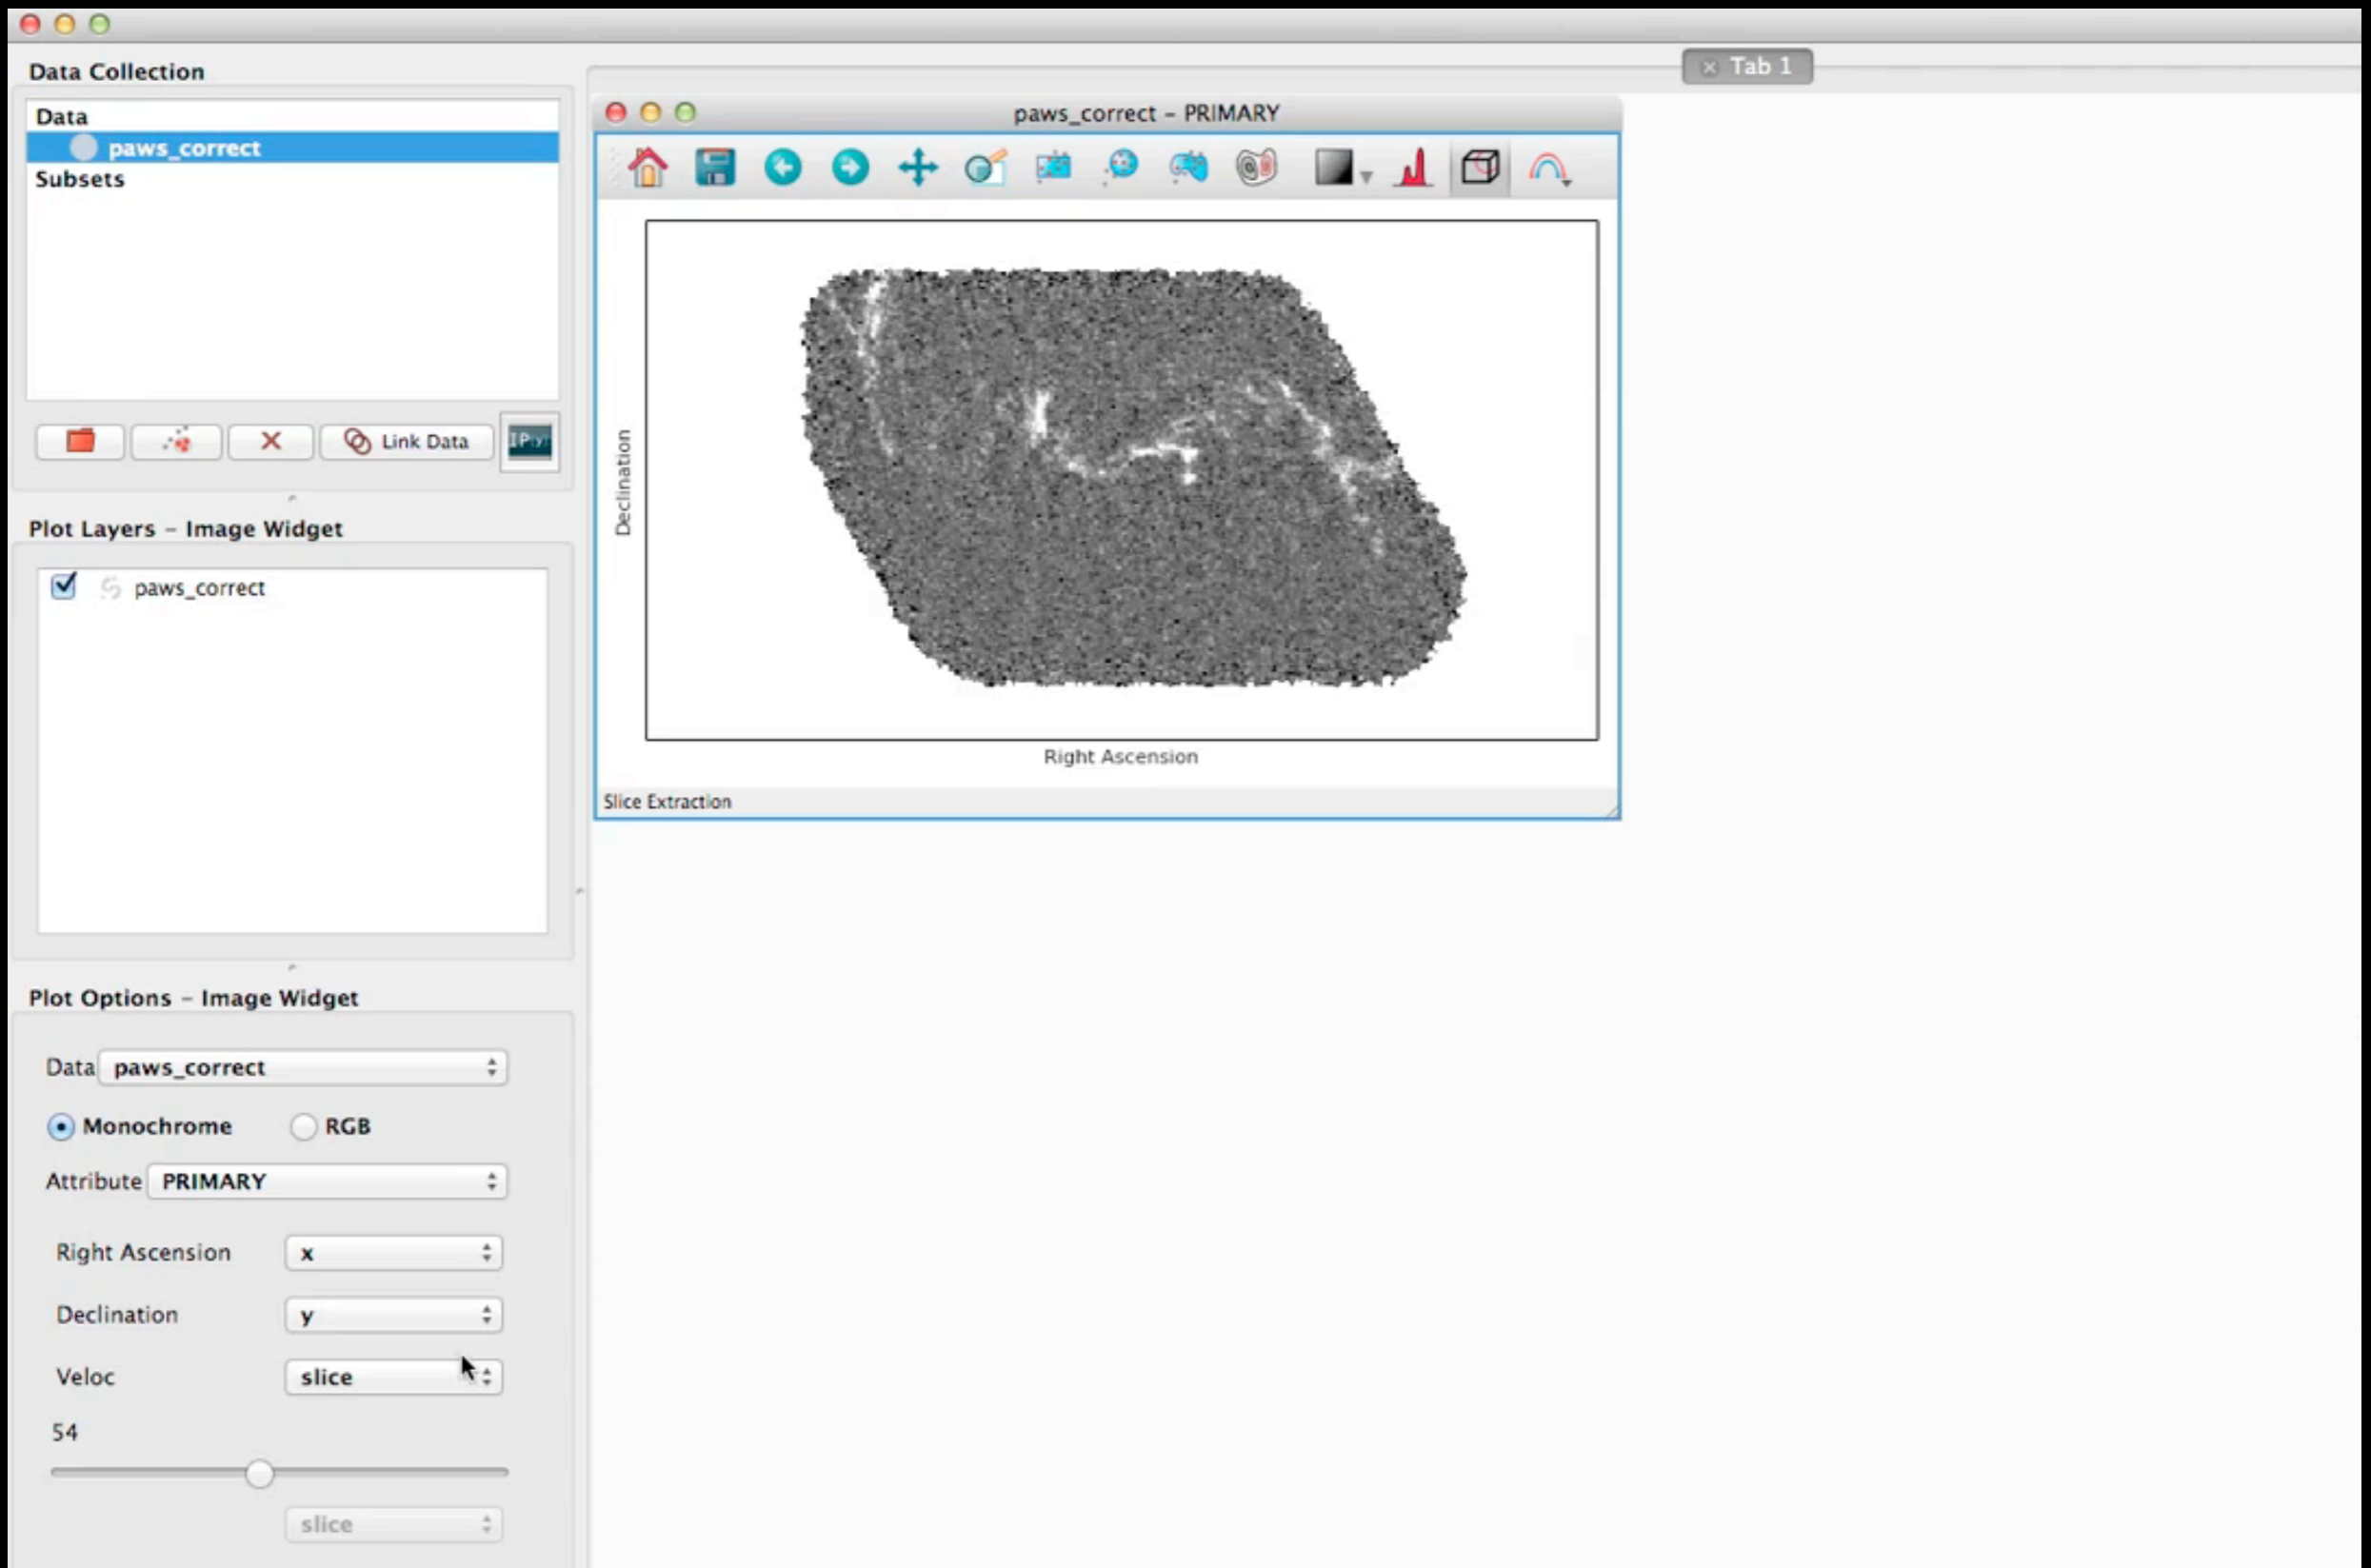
Data Collection

Data
paws_correct
Subsets

Link Data
IPy

Plot Layers – Image Widget

paws_correct

Plot Options – Image Widget

Data paws_correct

Monochrome RGB

Attribute PRIMARY

Right Ascension x

Declination y

Veloc slice

54

slice

Tab 1

paws_correct – PRIMARY

Declination

Right Ascension

Slice Extraction